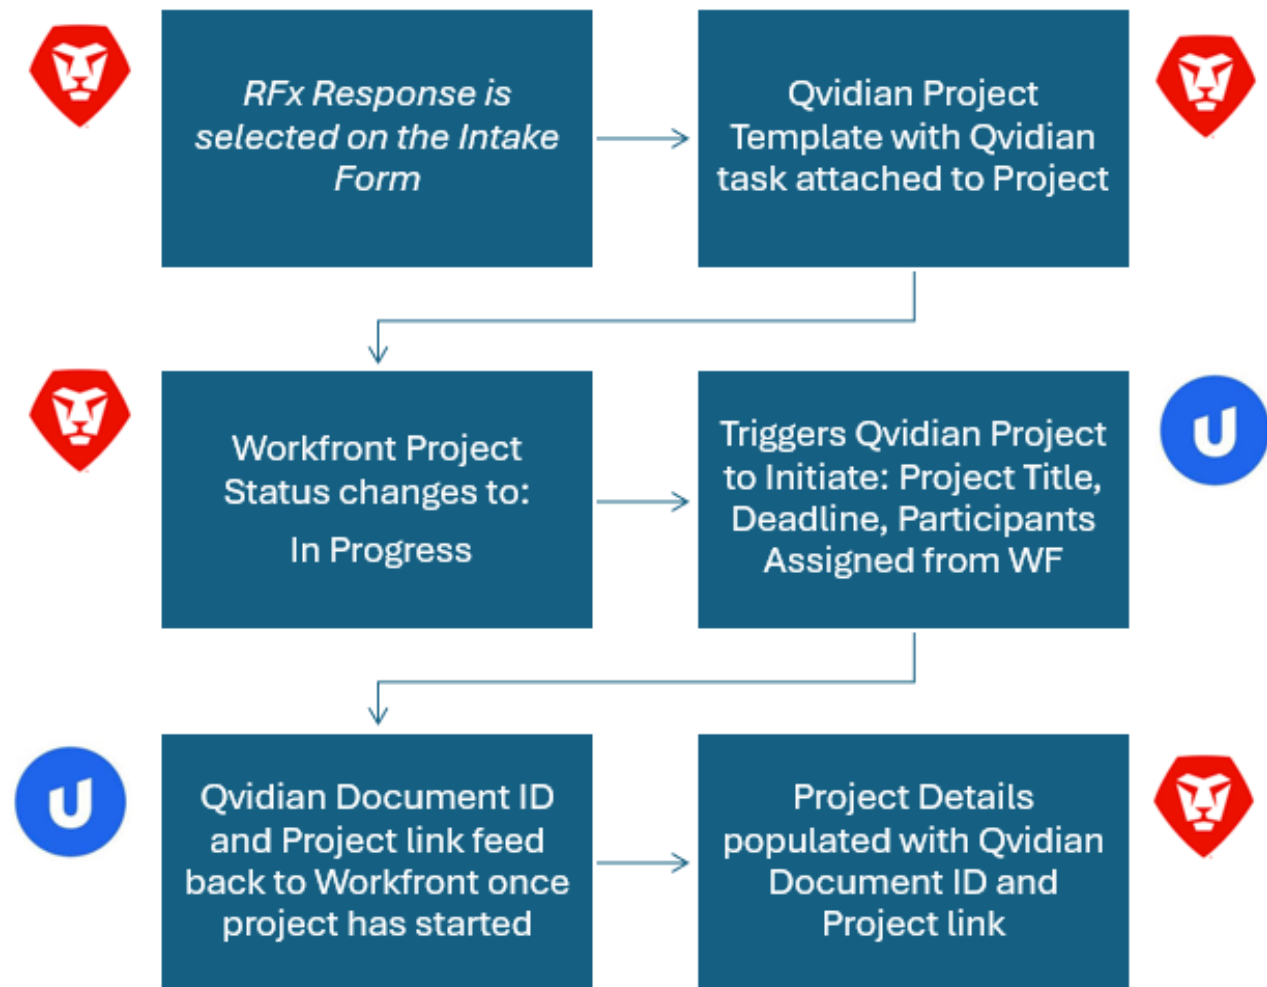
RFx Response is selected on the Intake Form

Qvidian Project Template with Qvidian task attached to Project

Workfront Project Status changes to:

In Progress

Triggers Qvidian Project to Initiate: Project Title, Deadline, Participants Assigned from WF

Qvidian Document ID and Project link feed back to Workfront once project has started

Project Details populated with Qvidian Document ID and Project link